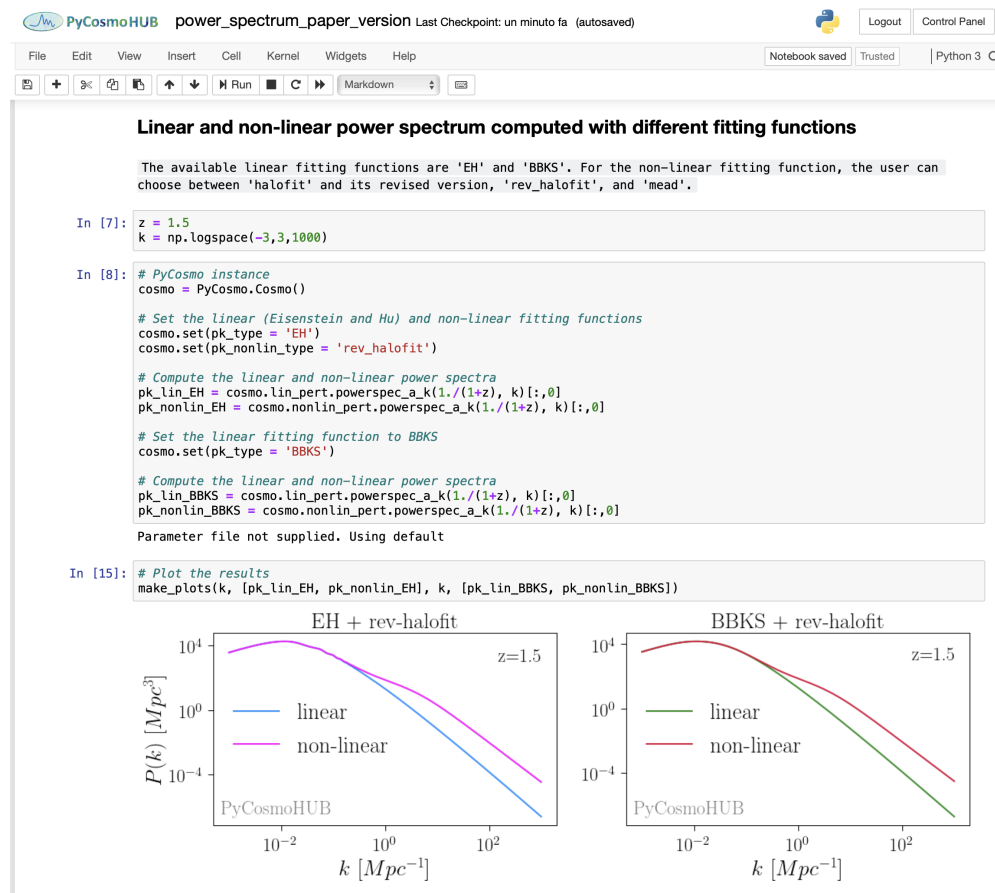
PyCosmoHUB power_spectrum_paper_version Last Checkpoint: un minuto fa (autosaved)

Logout Control Panel

File Edit View Insert Cell Kernel Widgets Help

Notebook saved Trusted Python 3

Run Markdown

**Linear and non-linear power spectrum computed with different fitting functions**

The available linear fitting functions are 'EH' and 'BBKS'. For the non-linear fitting function, the user can choose between 'halofit' and its revised version, 'rev_halofit', and 'mead'.

In [7]:
z = 1.5
k = np.logspace(-3,3,1000)

In [8]:
# PyCosmo instance
cosmo = PyCosmo.Cosmo()

# Set the linear (Eisenstein and Hu) and non-linear fitting functions
cosmo.set(pk_type = 'EH')
cosmo.set(pk_nonlin_type = 'rev_halofit')

# Compute the linear and non-linear power spectra
pk_lin_EH = cosmo.lin_pert.powerspec_a_k(1./(1+z), k)[:,0]
pk_nonlin_EH = cosmo.nonlin_pert.powerspec_a_k(1./(1+z), k)[:,0]

# Set the linear fitting function to BBKS
cosmo.set(pk_type = 'BBKS')

# Compute the linear and non-linear power spectra
pk_lin_BBKS = cosmo.lin_pert.powerspec_a_k(1./(1+z), k)[:,0]
pk_nonlin_BBKS = cosmo.nonlin_pert.powerspec_a_k(1./(1+z), k)[:,0]

Parameter file not supplied. Using default

In [15]:
# Plot the results
make_plots(k, [pk_lin_EH, pk_nonlin_EH], k, [pk_lin_BBKS, pk_nonlin_BBKS])

EH + rev-halofit

$10^4$ $10^0$ $10^{-4}$ $P(k)\ [Mpc^3]$ z=1.5 linear non-linear PyCosmoHUB $10^{-2}$ $10^0$ $10^2$ $k\ [Mpc^{-1}]$

BBKS + rev-halofit

$10^4$ $10^0$ $10^{-4}$ z=1.5 linear non-linear PyCosmoHUB $10^{-2}$ $10^0$ $10^2$ $k\ [Mpc^{-1}]$